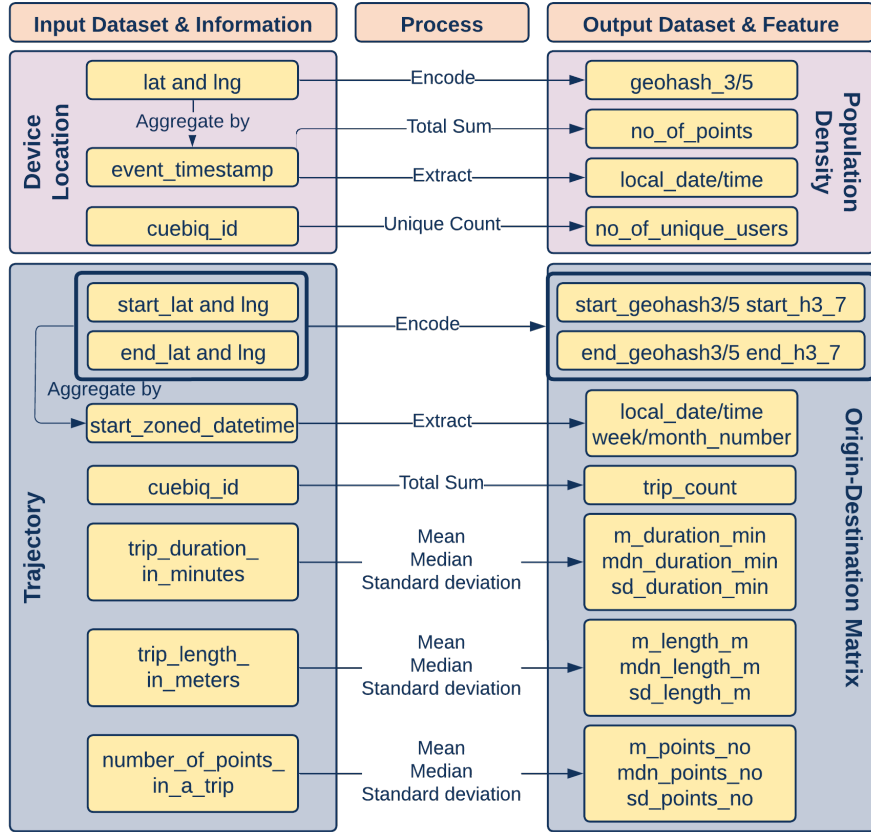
Input Dataset & Information

Process

Output Dataset & Feature

Device Location

lat and lng

Aggregate by

event_timestamp

cuebiq_id

Encode

Total Sum

Extract

Unique Count

geohash_3/5

no_of_points

local_date/time

no_of_unique_users

Population Density

Trajectory

start_lat and lng

end_lat and lng

Aggregate by

start_zoned_datetime

cuebiq_id

trip_duration_in_minutes

trip_length_in_meters

number_of_points_in_a_trip

Encode

Extract

Total Sum

Mean
Median
Standard deviation

Mean
Median
Standard deviation

Mean
Median
Standard deviation

start_geohash3/5 start_h3_7

end_geohash3/5 end_h3_7

local_date/time
week/month_number

trip_count

m_duration_min
mdn_duration_min
sd_duration_min

m_length_m
mdn_length_m
sd_length_m

m_points_no
mdn_points_no
sd_points_no

Origin-Destination Matrix